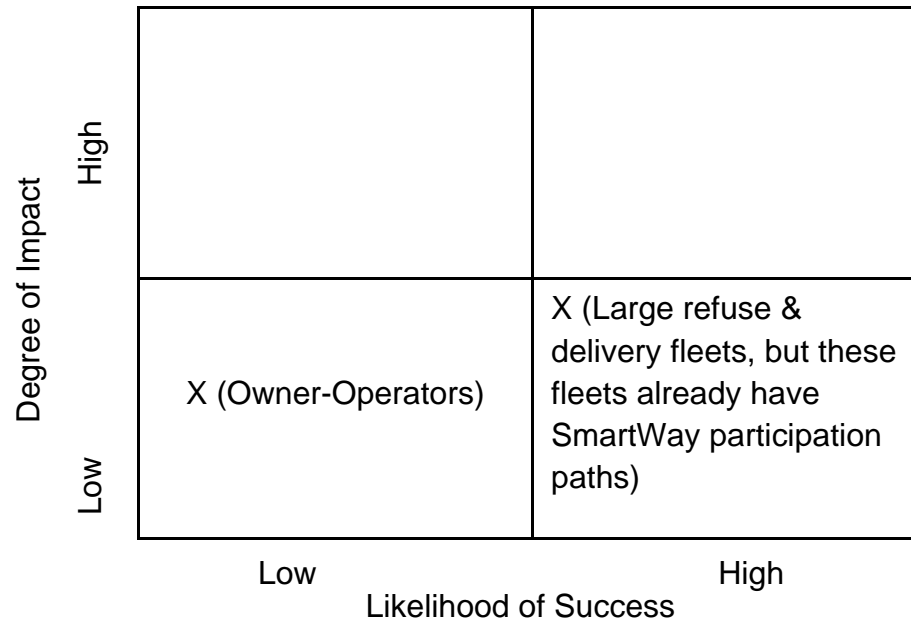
Degree of Impact

High

Low

| | |
|---|---|
| | |
| X (Owner-Operators) | X (Large refuse & delivery fleets, but these fleets already have SmartWay participation paths) |

Low

High

Likelihood of Success